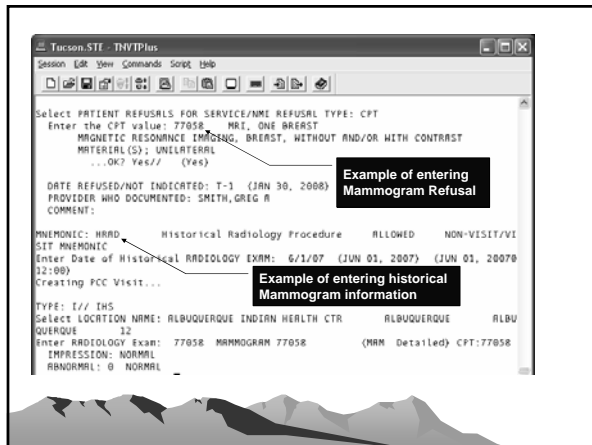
Tucson.STE - TNVTPlus

Session Edit View Commands Script Help

Select PATIENT REFUSALS FOR SERVICE/NMI REFUSAL TYPE: CPT
Enter the CPT value: 77058 MRI, ONE BREAST
MAGNETIC RESONANCE IMAGING, BREAST, WITHOUT AND/OR WITH CONTRAST MATERIAL(S); UNILATERAL
...OK? Yes// (Yes)

DATE REFUSED/NOT INDICATED: T-1 (JAN 30, 2008)
PROVIDER WHO DOCUMENTED: SMITH,GREG A
COMMENT:

Example of entering Mammogram Refusal

MNEMONIC: HRAD Historical Radiology Procedure ALLOWED NON-VISIT/VISIT MNEMONIC
Enter Date of Historical RADIOLOGY EXAM: 6/1/07 (JUN 01, 2007) (JUN 01, 2007@12:00)
Creating PCC Visit...

Example of entering historical Mammogram information

TYPE: I// IHS
Select LOCATION NAME: ALBUQUERQUE INDIAN HEALTH CTR ALBUQUERQUE ALBUQUERQUE 12
Enter RADIOLOGY Exam: 77058 MAMMOGRAM 77058 (MAM Detailed) CPT:77058
IMPRESSION: NORMAL
ABNORMAL: 0 NORMAL